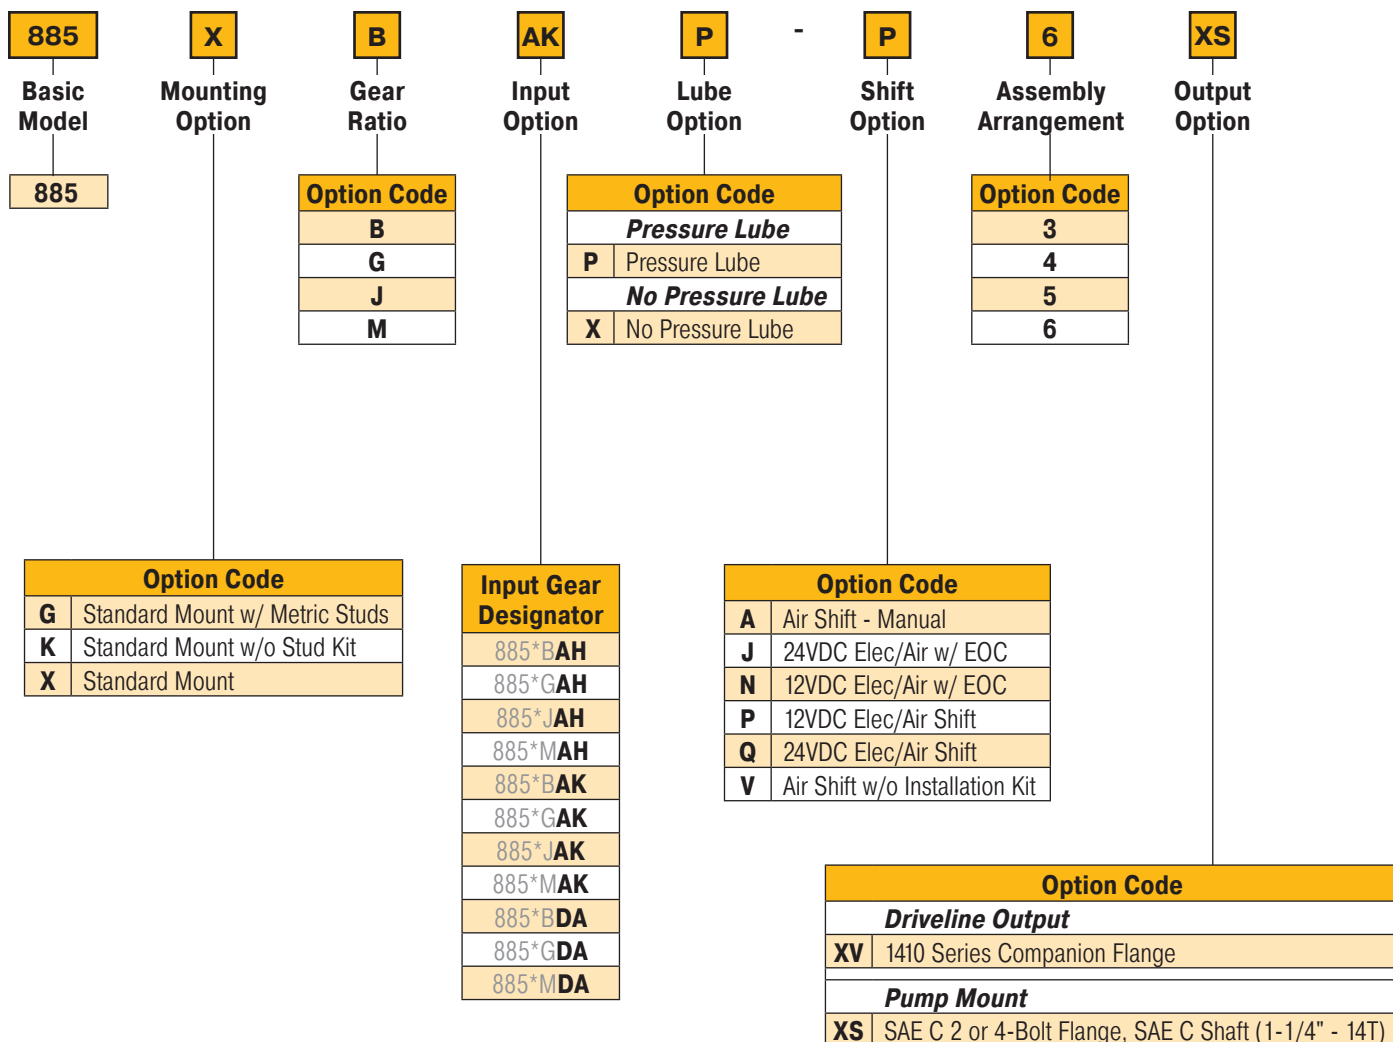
885 X B AK P - P 6 XS

Basic Model

885

Mounting Option

| Option Code | |
|---|---|
| G | Standard Mount w/ Metric Studs |
| K | Standard Mount w/o Stud Kit |
| X | Standard Mount |

Gear Ratio

| Option Code |
|---|
| B |
| G |
| J |
| M |

Input Option

| Input Gear Designator |
|---|
| 885*BAH |
| 885*GAH |
| 885*JAH |
| 885*MAH |
| 885*BAK |
| 885*GAK |
| 885*JAK |
| 885*MAK |
| 885*BDA |
| 885*GDA |
| 885*MDA |

Lube Option

| Option Code | |
|---|---|
| | Pressure Lube |
| P | Pressure Lube |
| | No Pressure Lube |
| X | No Pressure Lube |

Shift Option

| Option Code | |
|---|---|
| A | Air Shift - Manual |
| J | 24VDC Elec/Air w/ EOC |
| N | 12VDC Elec/Air w/ EOC |
| P | 12VDC Elec/Air Shift |
| Q | 24VDC Elec/Air Shift |
| V | Air Shift w/o Installation Kit |

Assembly Arrangement

| Option Code |
|---|
| 3 |
| 4 |
| 5 |
| 6 |

Output Option

| Option Code | |
|---|---|
| | Driveline Output |
| XV | 1410 Series Companion Flange |
| | Pump Mount |
| XS | SAE C 2 or 4-Bolt Flange, SAE C Shaft (1-1/4" - 14T) |